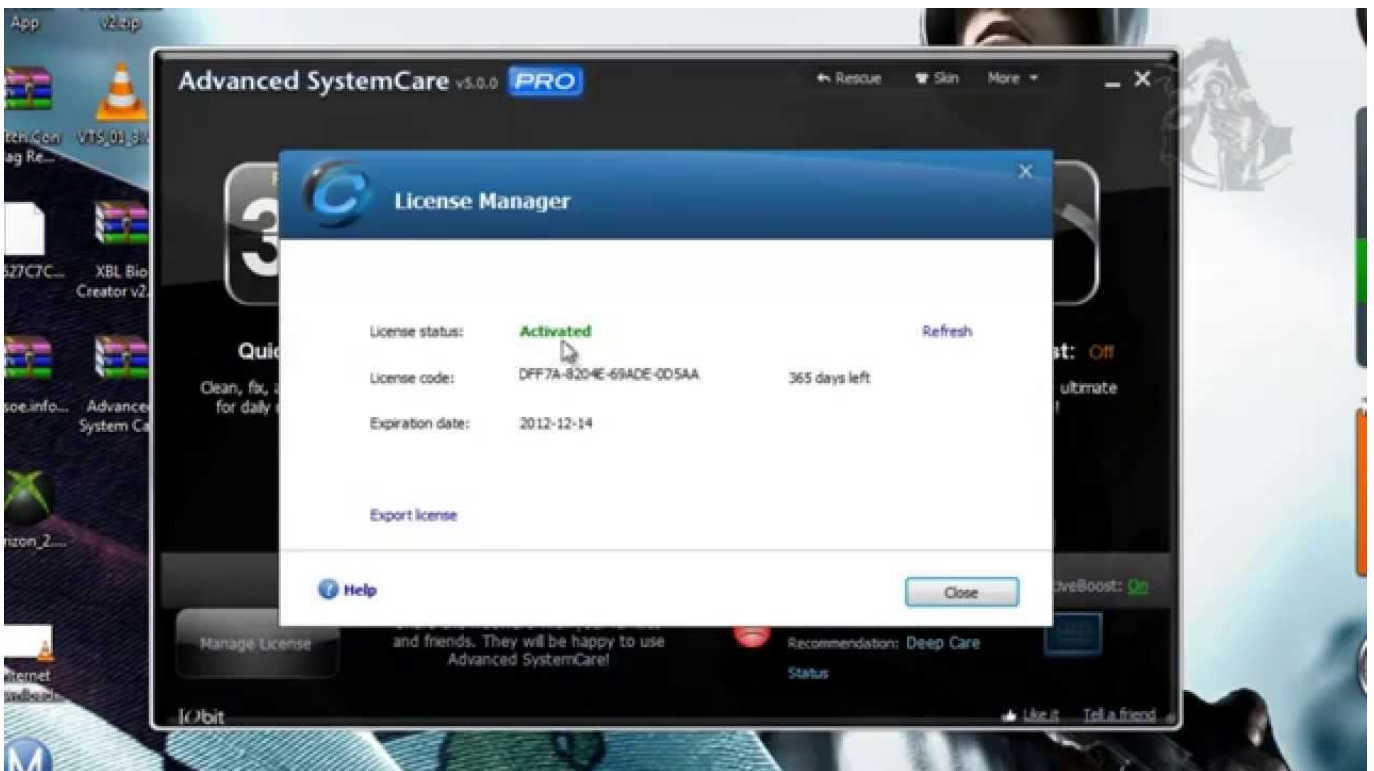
App
v2.zip
Tech Con Mag Re...
VTS_01_3.V
527C7C...
XBL Bio Creator v2.
soe.info...
Advance System Ca
rizon_2...
ternet wnload

Advanced SystemCare v5.0.0 PRO
Rescue
Skin
More

Quic
Clean, fix, a for daily
st: Off
ultimate

License Manager

License status: Activated
Refresh
License code: DFF7A-8204E-69ADE-0D5AA
365 days left
Expiration date: 2012-12-14

Export license

Help
Close

ctiveBoost: On
Manage License
and friends. They will be happy to use Advanced SystemCare!
Recommendation: Deep Care
Status
IObit
Like it
Tell a friend